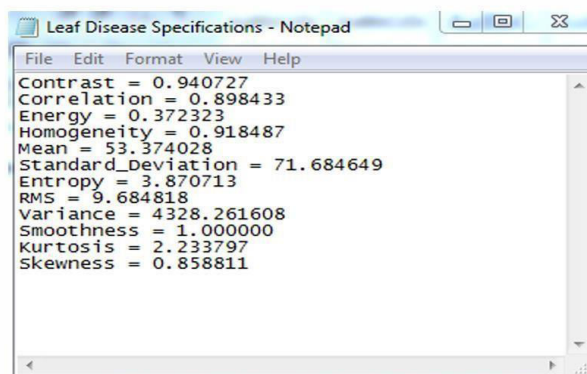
Leaf Disease Specifications - Notepad

File Edit Format View Help

Contrast = 0.940727
Correlation = 0.898433
Energy = 0.372323
Homogeneity = 0.918487
Mean = 53.374028
Standard_Deviation = 71.684649
Entropy = 3.870713
RMS = 9.684818
Variance = 4328.261608
Smoothness = 1.000000
Kurtosis = 2.233797
Skewness = 0.858811